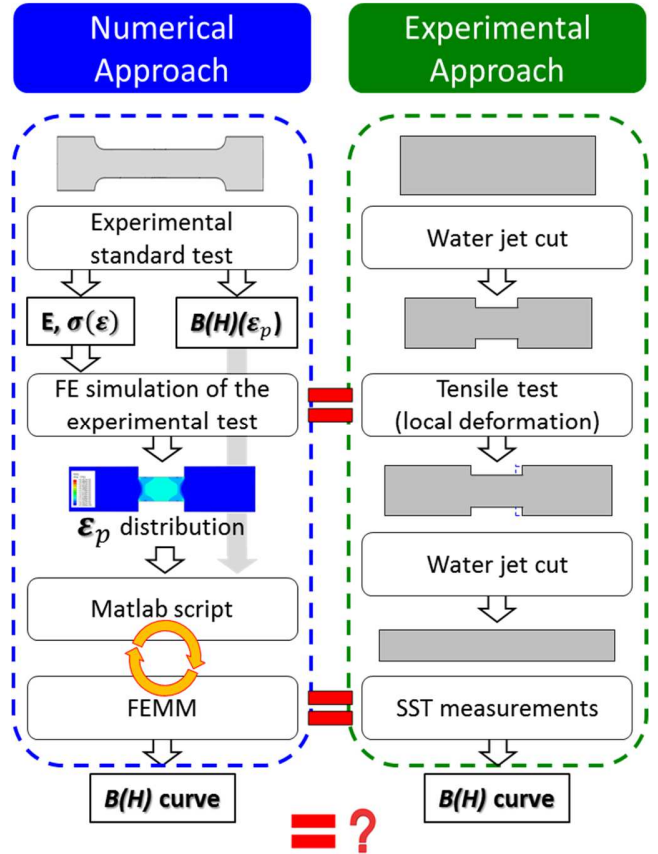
Numerical Approach

Experimental standard test

E, $\sigma(\varepsilon)$

$B(H)(\varepsilon_p)$

FE simulation of the experimental test

$\varepsilon_p$ distribution

Matlab script

FEMM

$B(H)$ curve

Experimental Approach

Water jet cut

Tensile test (local deformation)

Water jet cut

SST measurements

$B(H)$ curve

=?